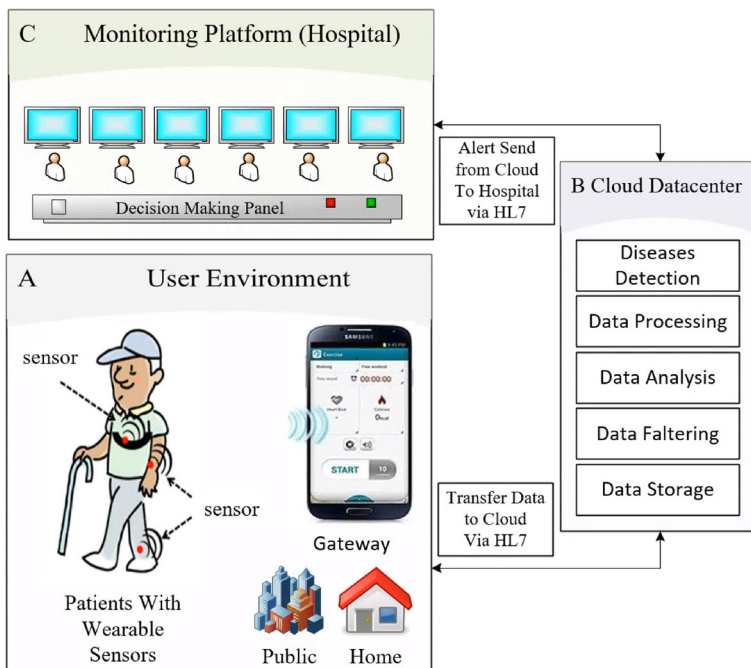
C Monitoring Platform (Hospital)

Decision Making Panel

Alert Send from Cloud To Hospital via HL7

B Cloud Datacenter

Diseases Detection

Data Processing

Data Analysis

Data Faltering

Data Storage

A User Environment

sensor

sensor

SAMSUNG

Exercise

Walking

Free workout

00:00:00

Heart Beat

Calories

0kcal

START

10

Gateway

Transfer Data to Cloud Via HL7

Patients With Wearable Sensors

Public

Home